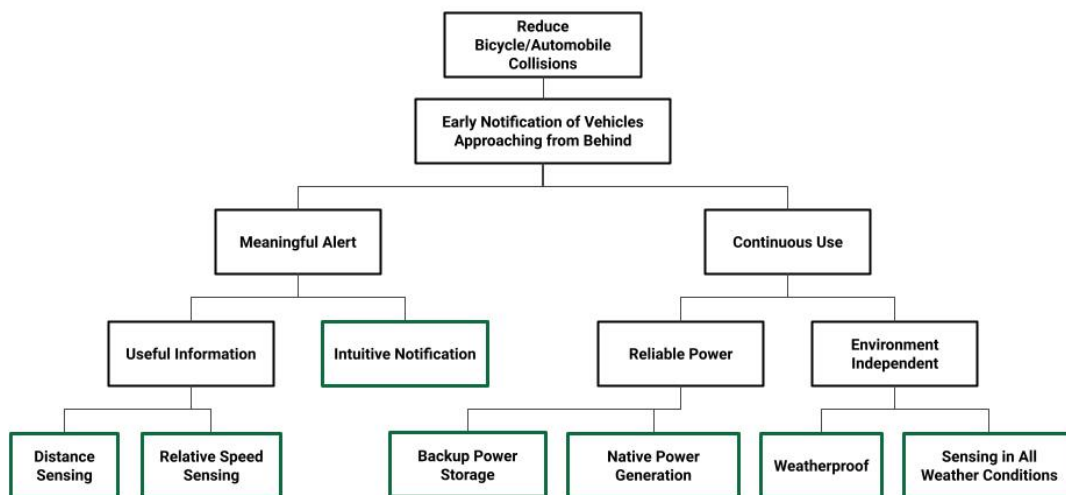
Reduce Bicycle/Automobile Collisions

Early Notification of Vehicles Approaching from Behind

Meaningful Alert

Continuous Use

Useful Information

Intuitive Notification

Reliable Power

Environment Independent

Distance Sensing

Relative Speed Sensing

Backup Power Storage

Native Power Generation

Weatherproof

Sensing in All Weather Conditions